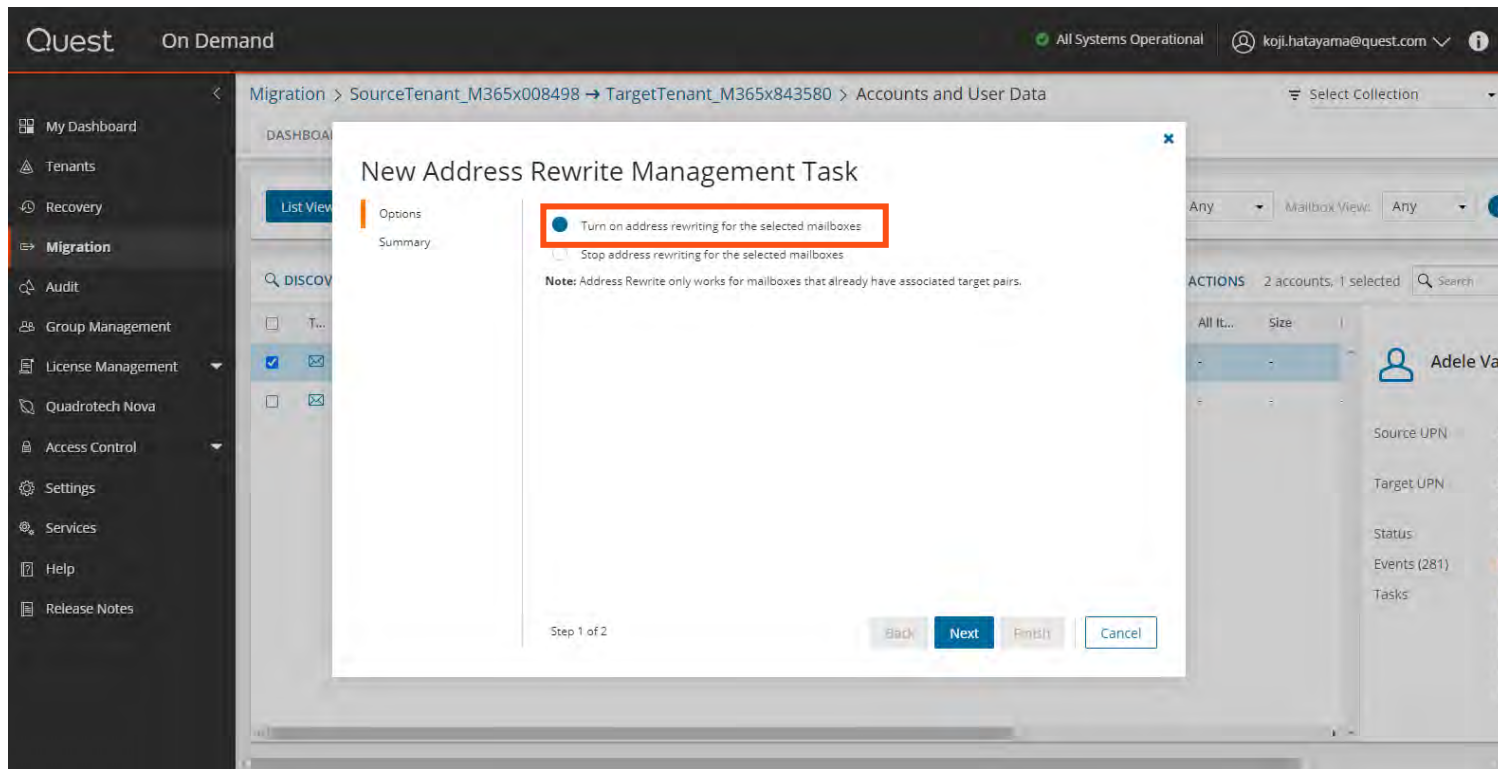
Quest On Demand

All Systems Operational koji.hatayama@quest.com

My Dashboard
Tenants
Recovery
Migration
Audit
Group Management
License Management
Quadrotech Nova
Access Control
Settings
Services
Help
Release Notes

Migration > SourceTenant_M365x008498 → TargetTenant_M365x843580 > Accounts and User Data

Select Collection

DASHBOA

List View

Any Mailbox View: Any

DISCOV

ACTIONS 2 accounts, 1 selected Search

T... All It... Size

Adele Va

Source UPN
Target UPN
Status
Events (281)
Tasks

New Address Rewrite Management Task

Options
Summary

Turn on address rewriting for the selected mailboxes
Stop address rewriting for the selected mailboxes

**Note:** Address Rewrite only works for mailboxes that already have associated target pairs.

Step 1 of 2

Back Next Finish Cancel